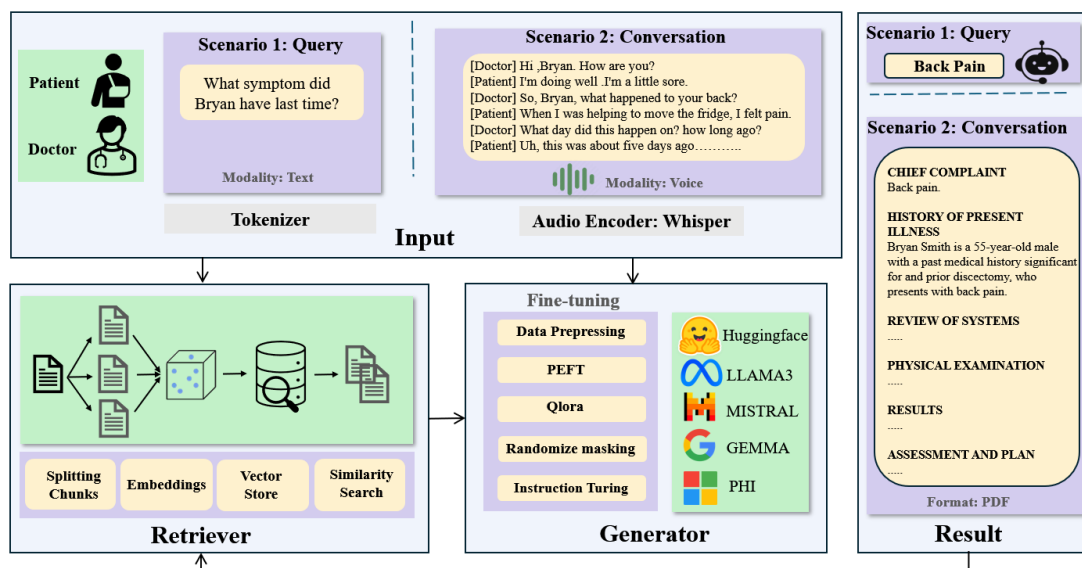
Patient

Doctor

Scenario 1: Query

What symptom did Bryan have last time?

Modality: Text

Tokenizer

Scenario 2: Conversation

[Doctor] Hi ,Bryan. How are you?
[Patient] I'm doing well .I'm a little sore.
[Doctor] So, Bryan, what happened to your back?
[Patient] When I was helping to move the fridge, I felt pain.
[Doctor] What day did this happen on? how long ago?
[Patient] Uh, this was about five days ago………..

Modality: Voice

Audio Encoder: Whisper

Input

Splitting Chunks

Embeddings

Vector Store

Similarity Search

Retriever

Fine-tuning

Data Prepressing

PEFT

Qlora

Randomize masking

Instruction Turing

Huggingface

LLAMA3

MISTRAL

GEMMA

PHI

Generator

Scenario 1: Query

Back Pain

Scenario 2: Conversation

CHIEF COMPLAINT
Back pain.

HISTORY OF PRESENT ILLNESS
Bryan Smith is a 55-year-old male with a past medical history significant for and prior discectomy, who presents with back pain.

REVIEW OF SYSTEMS
.....

PHYSICAL EXAMINATION
.....

RESULTS
.....

ASSESSMENT AND PLAN
.....

Format: PDF

Result